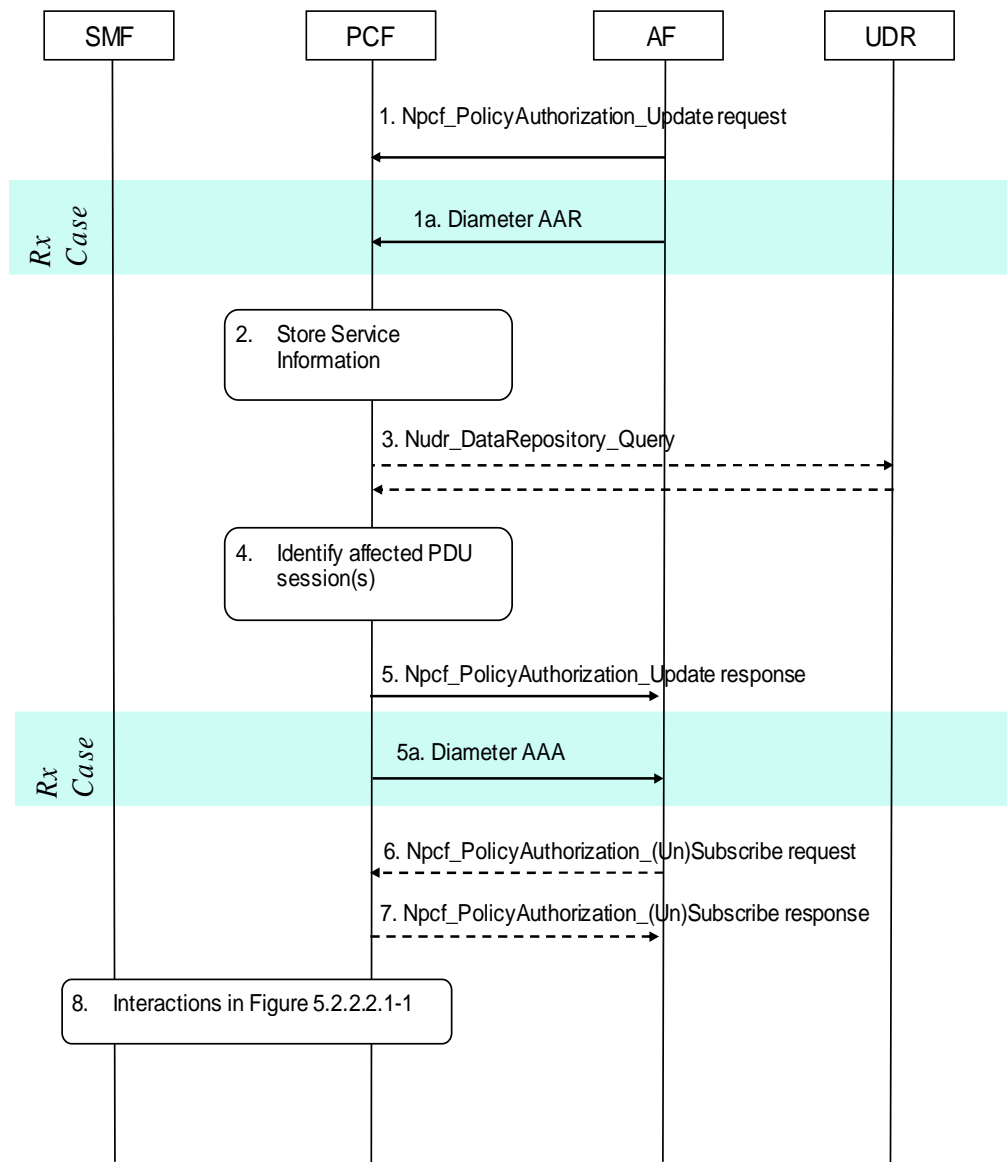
SMF

PCF

AF

UDR

1. Npcf_PolicyAuthorization_Update request

Rx Case

1a. Diameter AAR

2. Store Service Information

3. Nudr_DataRepository_Query

4. Identify affected PDU session(s)

5. Npcf_PolicyAuthorization_Update response

Rx Case

5a. Diameter AAA

6. Npcf_PolicyAuthorization_(Un)Subscribe request

7. Npcf_PolicyAuthorization_(Un)Subscribe response

8. Interactions in Figure 5.2.2.2.1-1